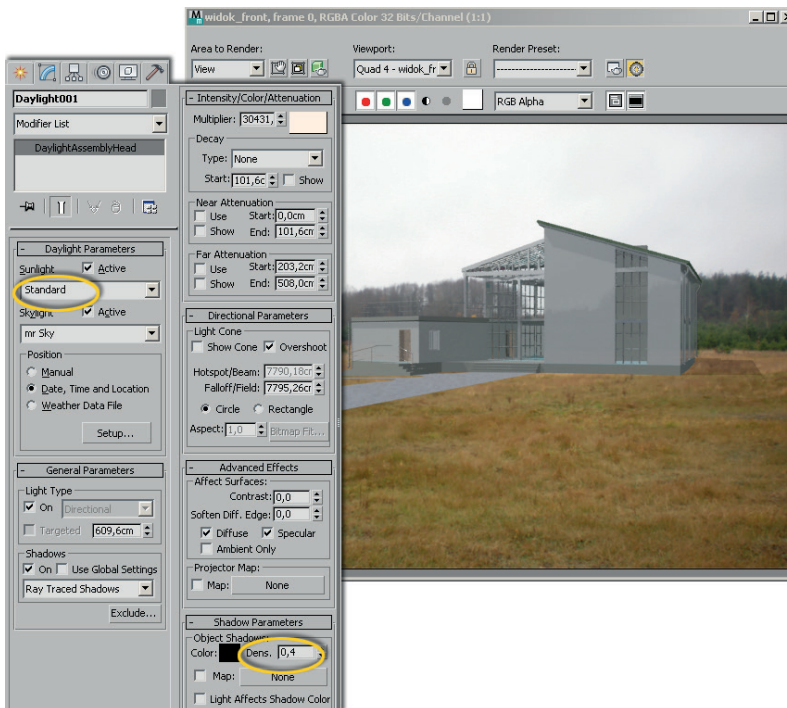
widok_front, frame 0, RGBA Color 32 Bits/Channel (1:1)

Area to Render:
View
Viewport:
Quad 4 - widok_fr
Render Preset:
--------------------
RGB Alpha

Daylight001
Modifier List
DaylightAssemblyHead

- Daylight Parameters
Sunlight
Active
Standard
Skylight
Active
mr Sky
Position
Manual
Date, Time and Location
Weather Data File
Setup...

- General Parameters
Light Type
On
Directional
Targeted
609,6cm
Shadows
On
Use Global Settings
Ray Traced Shadows
Exclude...

- Intensity/Color/Attenuation
Multiplier: 30431,
Decay
Type: None
Start: 101,6c
Show
Near Attenuation
Use
Start: 0,0cm
Show
End: 101,6cm
Far Attenuation
Use
Start: 203,2cm
Show
End: 508,0cm

- Directional Parameters
Light Cone
Show Cone
Overshoot
Hotspot/Beam: 7790,18cr
Falloff/Field: 7795,26cr
Circle
Rectangle
Aspect: 1,0
Bitmap Fit...

- Advanced Effects
Affect Surfaces:
Contrast: 0,0
Soften Diff. Edge: 0,0
Diffuse
Specular
Ambient Only
Projector Map:
Map:
None

- Shadow Parameters
Object Shadows:
Color:
Dens. 0,4
Map:
None
Light Affects Shadow Color